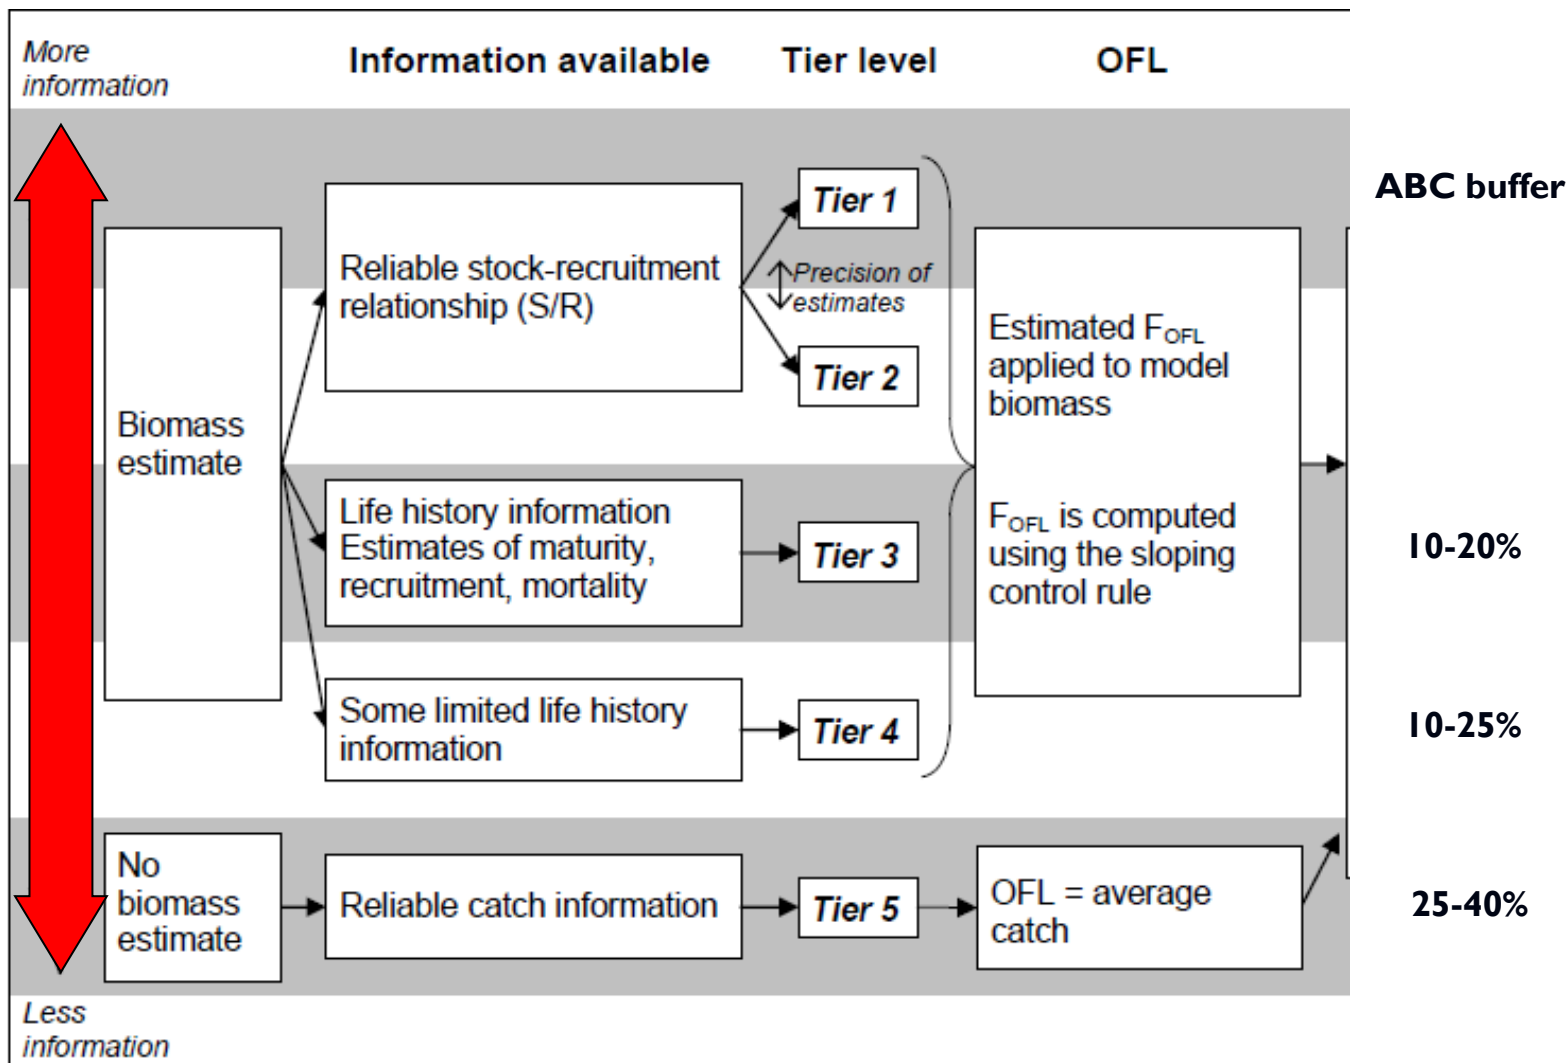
More information

Information available

Tier level

OFL

ABC buffer

Biomass estimate

Reliable stock-recruitment relationship (S/R)

Tier 1

Precision of estimates

Tier 2

Estimated $F_{OFL}$ applied to model biomass

$F_{OFL}$ is computed using the sloping control rule

Life history information Estimates of maturity, recruitment, mortality

Tier 3

10-20%

Some limited life history information

Tier 4

10-25%

No biomass estimate

Reliable catch information

Tier 5

OFL = average catch

25-40%

Less information